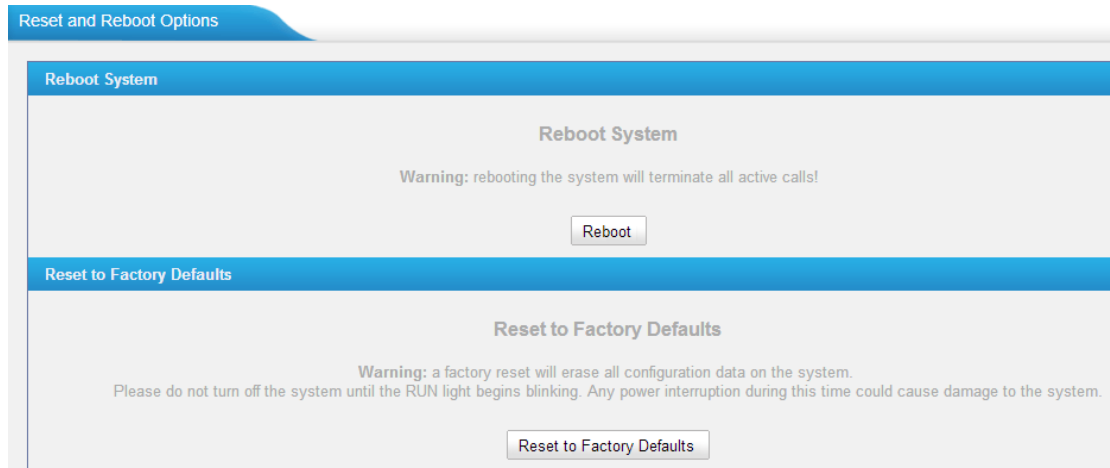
Reset and Reboot Options

Reboot System

Reboot System

Warning: rebooting the system will terminate all active calls!

Reboot

Reset to Factory Defaults

Reset to Factory Defaults

Warning: a factory reset will erase all configuration data on the system.
Please do not turn off the system until the RUN light begins blinking. Any power interruption during this time could cause damage to the system.

Reset to Factory Defaults